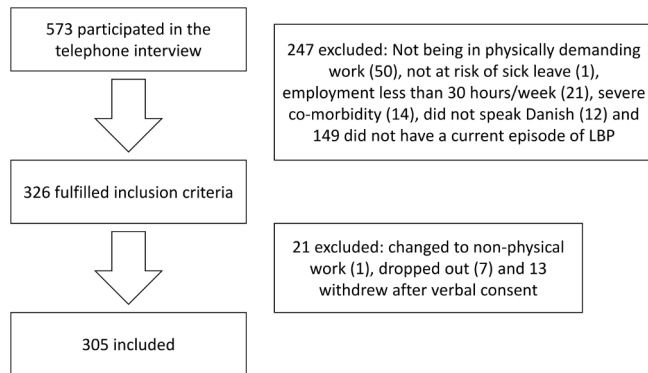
573 participated in the telephone interview

247 excluded: Not being in physically demanding work (50), not at risk of sick leave (1), employment less than 30 hours/week (21), severe co-morbidity (14), did not speak Danish (12) and 149 did not have a current episode of LBP

326 fulfilled inclusion criteria

21 excluded: changed to non-physical work (1), dropped out (7) and 13 withdrew after verbal consent

305 included